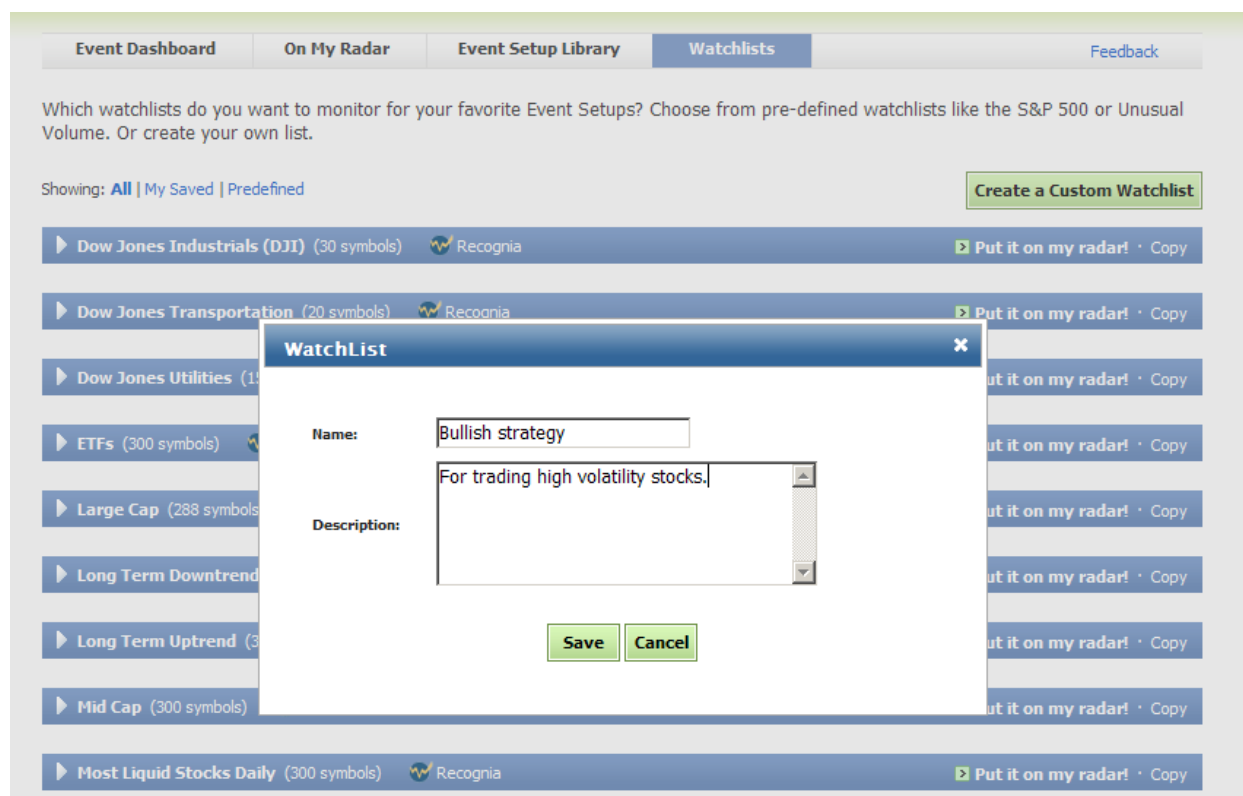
Event Dashboard | On My Radar | Event Setup Library | Watchlists | Feedback

Which watchlists do you want to monitor for your favorite Event Setups? Choose from pre-defined watchlists like the S&P 500 or Unusual Volume. Or create your own list.

Showing: All | My Saved | Predefined

Create a Custom Watchlist

Dow Jones Industrials (DJI) (30 symbols) Recognia Put it on my radar! · Copy

Dow Jones Transportation (20 symbols) Recognia Put it on my radar! · Copy

Dow Jones Utilities (1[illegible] ut it on my radar! · Copy

ETFs (300 symbols) ut it on my radar! · Copy

Large Cap (288 symbols ut it on my radar! · Copy

Long Term Downtrend ut it on my radar! · Copy

Long Term Uptrend (3 ut it on my radar! · Copy

Mid Cap (300 symbols) ut it on my radar! · Copy

Most Liquid Stocks Daily (300 symbols) Recognia Put it on my radar! · Copy

WatchList

Name: Bullish strategy

Description: For trading high volatility stocks.

Save Cancel